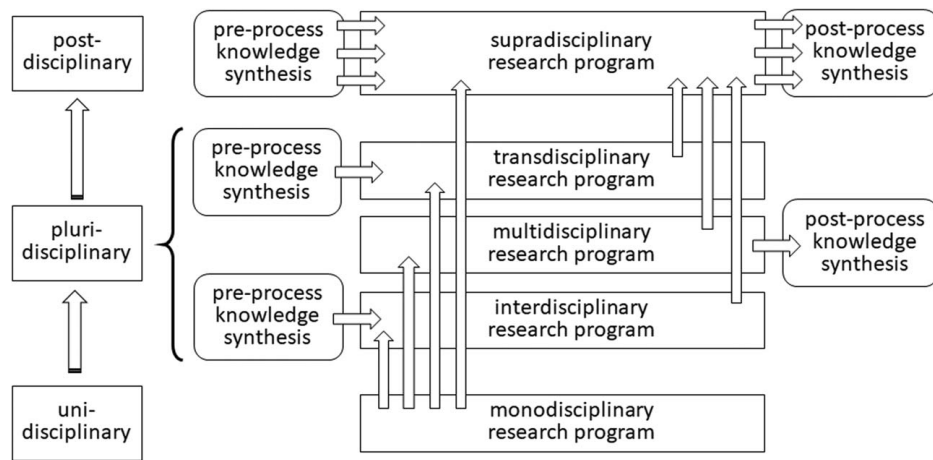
post-disciplinary

pluri-disciplinary

uni-disciplinary

pre-process knowledge synthesis

supradisciplinary research program

post-process knowledge synthesis

pre-process knowledge synthesis

transdisciplinary research program

multidisciplinary research program

post-process knowledge synthesis

pre-process knowledge synthesis

interdisciplinary research program

monodisciplinary research program